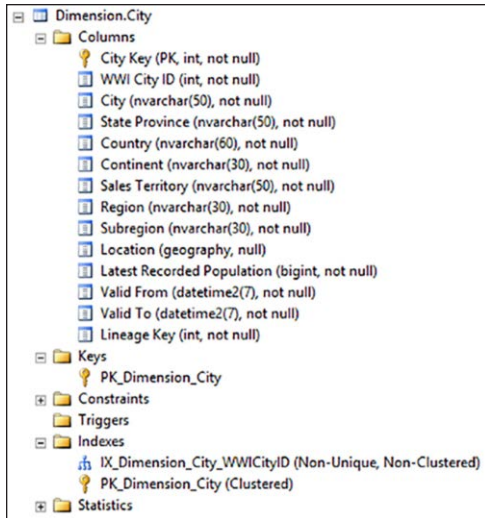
Dimension.City
Columns
City Key (PK, int, not null)
WWI City ID (int, not null)
City (nvarchar(50), not null)
State Province (nvarchar(50), not null)
Country (nvarchar(60), not null)
Continent (nvarchar(30), not null)
Sales Territory (nvarchar(50), not null)
Region (nvarchar(30), not null)
Subregion (nvarchar(30), not null)
Location (geography, null)
Latest Recorded Population (bigint, not null)
Valid From (datetime2(7), not null)
Valid To (datetime2(7), not null)
Lineage Key (int, not null)
Keys
PK_Dimension_City
Constraints
Triggers
Indexes
IX_Dimension_City_WWICityID (Non-Unique, Non-Clustered)
PK_Dimension_City (Clustered)
Statistics